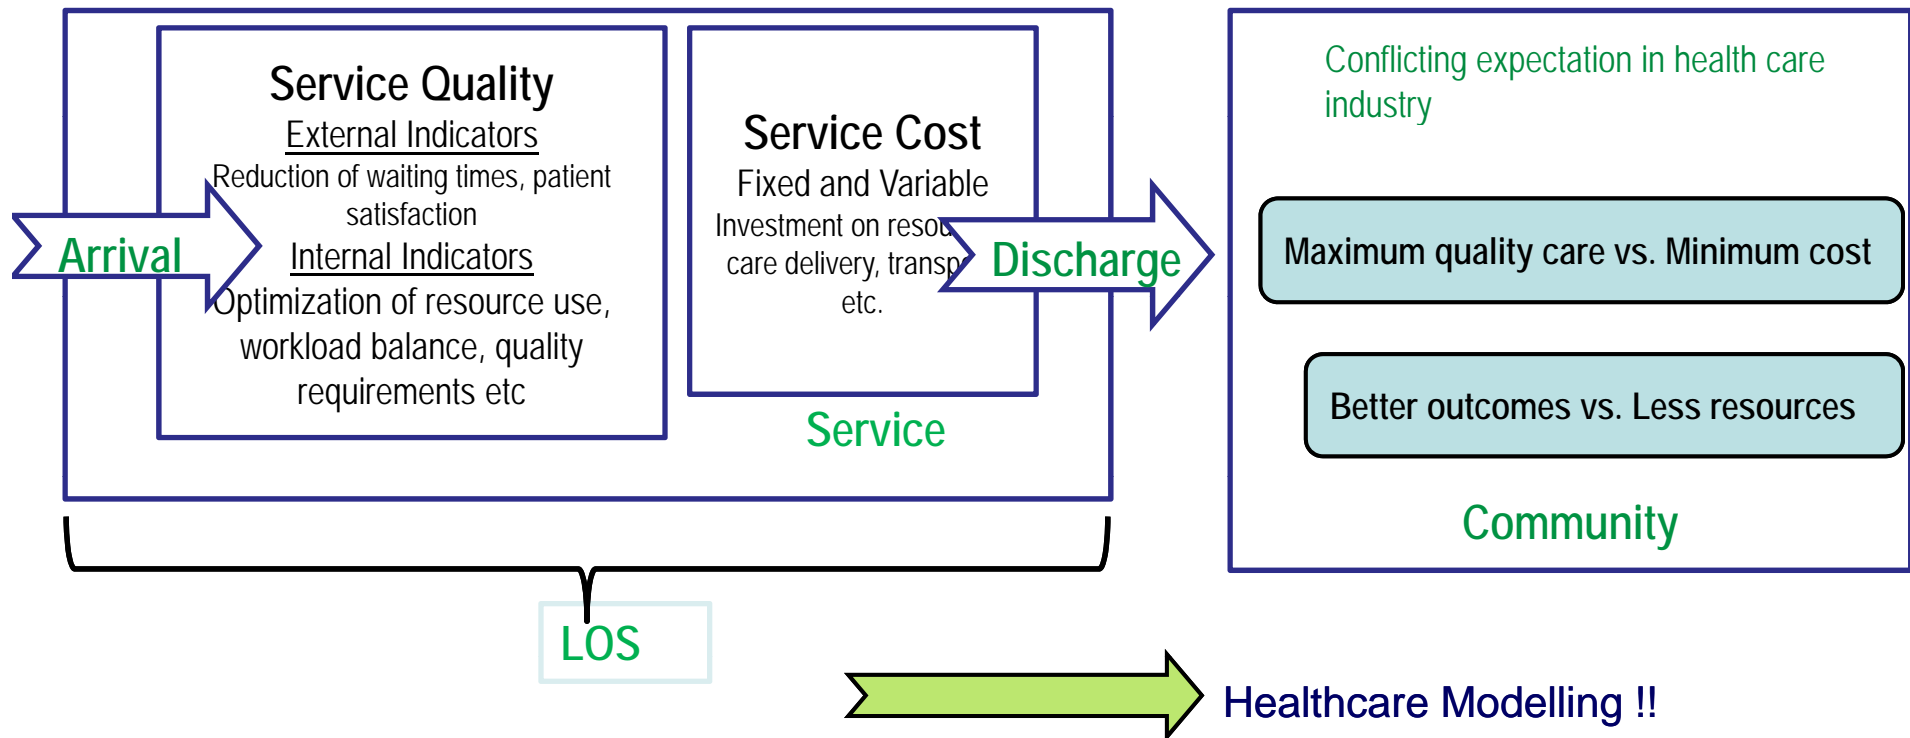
Service Quality
External Indicators
Reduction of waiting times, patient satisfaction
Internal Indicators
Optimization of resource use, workload balance, quality requirements etc

Arrival

Service Cost
Fixed and Variable
Investment on reso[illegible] care delivery, transp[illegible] etc.

Discharge

Service

Conflicting expectation in health care industry

Maximum quality care vs. Minimum cost

Better outcomes vs. Less resources

Community

LOS

Healthcare Modelling !!